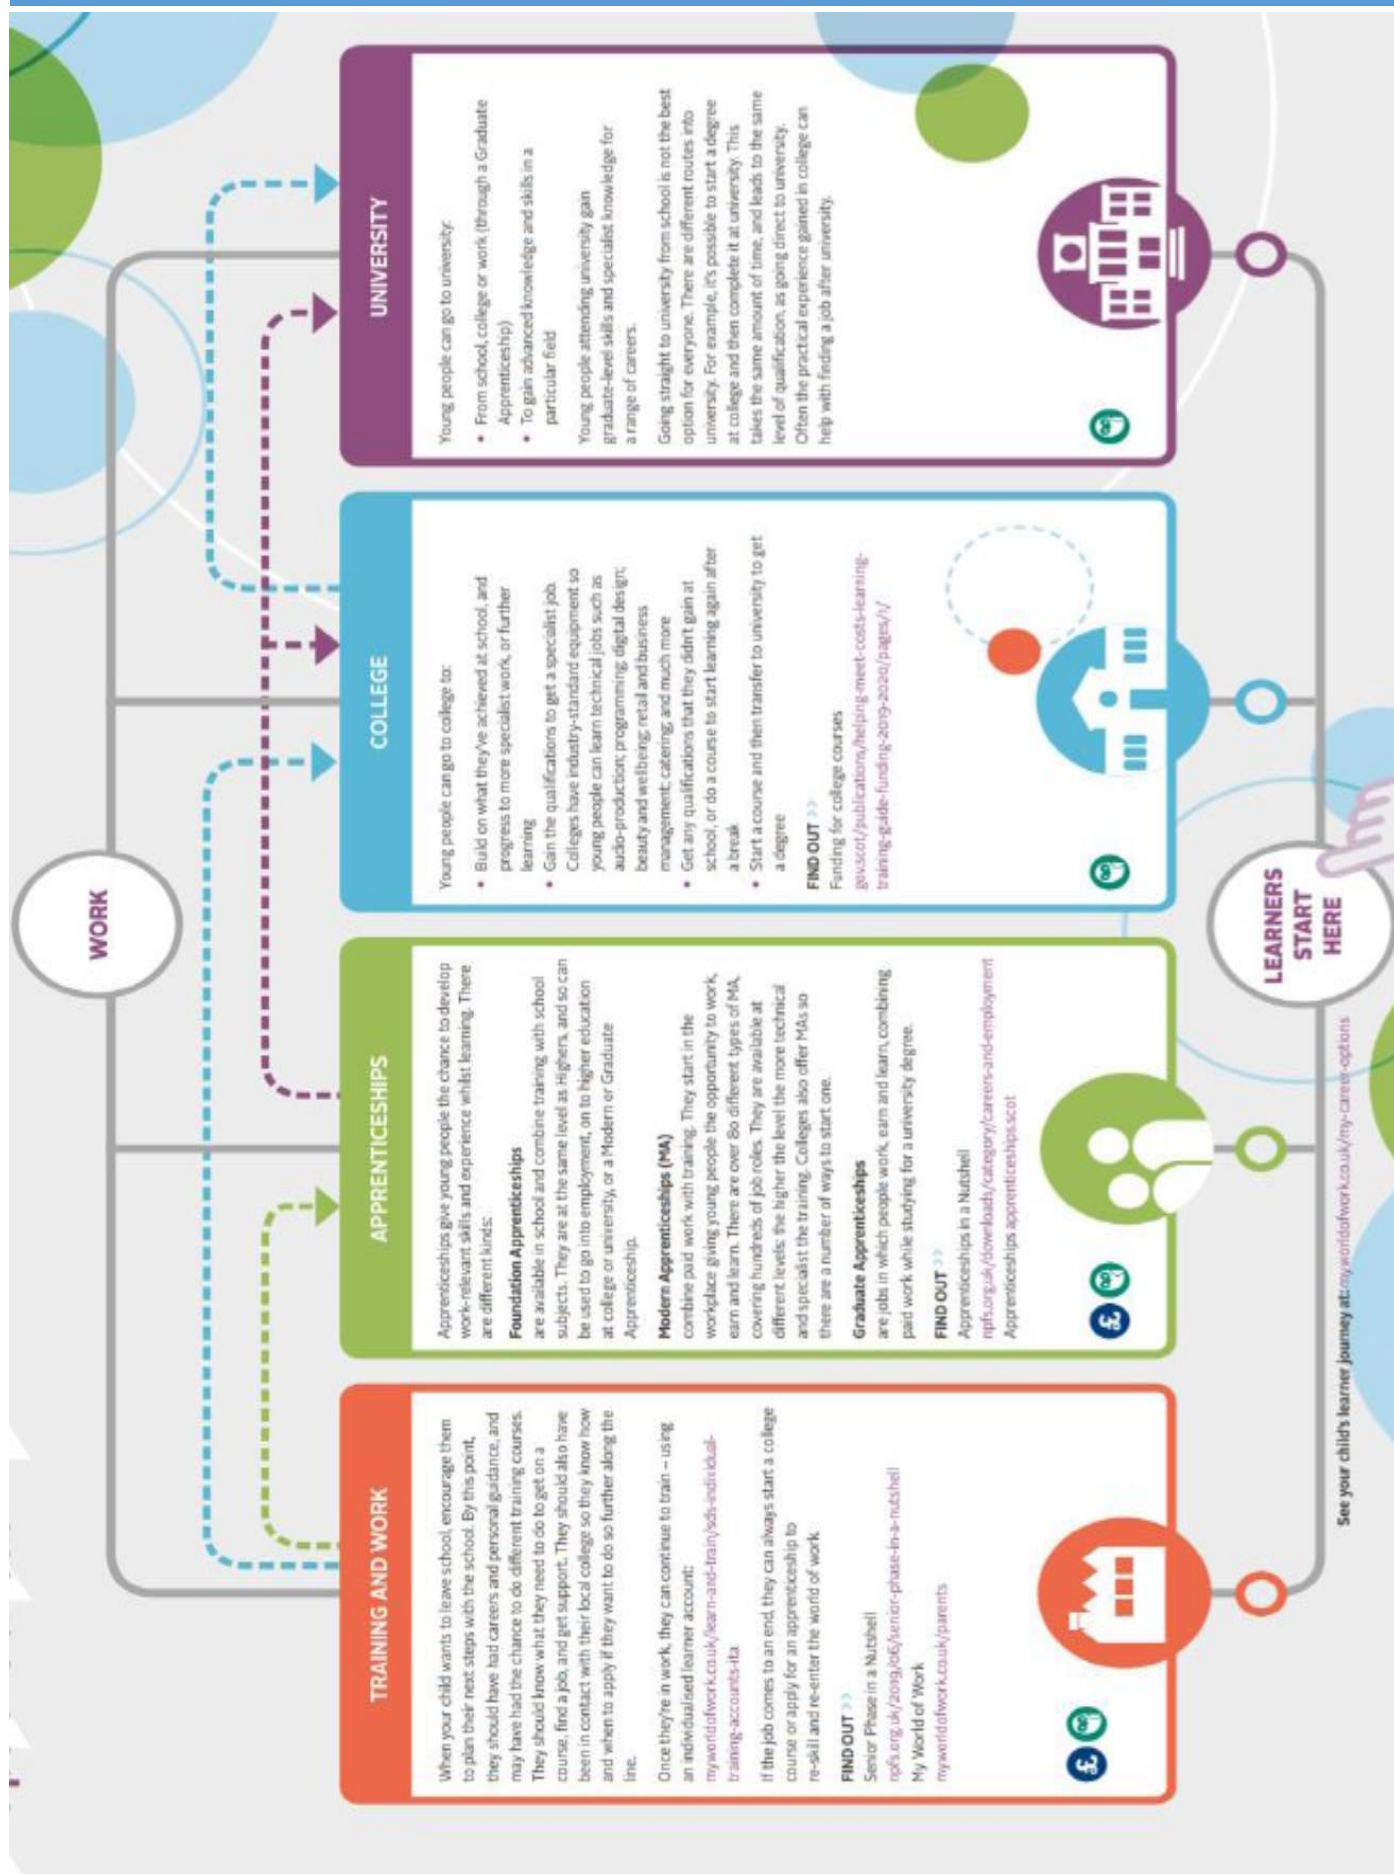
WORK

TRAINING AND WORK

When your child wants to leave school, encourage them to plan their next steps with the school. By this point, they should have had careers and personal guidance, and may have had the chance to do different training courses. They should know what they need to do to get on a course, find a job, and get support. They should also have been in contact with their local college so they know how and when to apply if they want to do so further along the line.

Once they're in work, they can continue to train – using an individualised learner account: myworldofwork.co.uk/learn-and-train/sds-individual-training-accounts-ita

If the job comes to an end, they can always start a college course or apply for an apprenticeship to re-skill and re-enter the world of work.

FIND OUT >>
Senior Phase in a Nutshell
npfs.org.uk/2019/06/senior-phase-in-a-nutshell
My World of Work
myworldofwork.co.uk/parents

APPRENTICESHIPS

Apprenticeships give young people the chance to develop work-relevant skills and experience whilst learning. There are different kinds:

Foundation Apprenticeships
are available in school and combine training with school subjects. They are at the same level as Highers, and so can be used to go into employment, on to higher education at college or university, or a Modern or Graduate Apprenticeship.

Modern Apprenticeships (MA)
combine paid work with training. They start in the workplace giving young people the opportunity to work, earn and learn. There are over 80 different types of MA, covering hundreds of job roles. They are available at different levels: the higher the level the more technical and specialist the training. Colleges also offer MAs so there are a number of ways to start one.

Graduate Apprenticeships
are jobs in which people work, earn and learn, combining paid work while studying for a university degree.

FIND OUT >>
Apprenticeships in a Nutshell
npfs.org.uk/downloads/category/careers-and-employment
Apprenticeships apprenticeships.scot

COLLEGE

Young people can go to college to:
• Build on what they've achieved at school, and progress to more specialist work, or further learning
• Gain the qualifications to get a specialist job. Colleges have industry-standard equipment so young people can learn technical jobs such as audio-production; programming; digital design; beauty and wellbeing; retail and business management; catering; and much more
• Get any qualifications that they didn't gain at school, or do a course to start learning again after a break
• Start a course and then transfer to university to get a degree

FIND OUT >>
Funding for college courses
gov.scot/publications/helping-meet-costs-learning-training-guide-funding-2019-2020/pages/1/

UNIVERSITY

Young people can go to university:
• From school, college or work (through a Graduate Apprenticeship)
• To gain advanced knowledge and skills in a particular field

Young people attending university gain graduate-level skills and specialist knowledge for a range of careers.

Going straight to university from school is not the best option for everyone. There are different routes into university. For example, it's possible to start a degree at college and then complete it at university. This takes the same amount of time, and leads to the same level of qualification, as going direct to university. Often the practical experience gained in college can help with finding a job after university.

LEARNERS START HERE

See your child's learner journey at: myworldofwork.co.uk/my-career-options